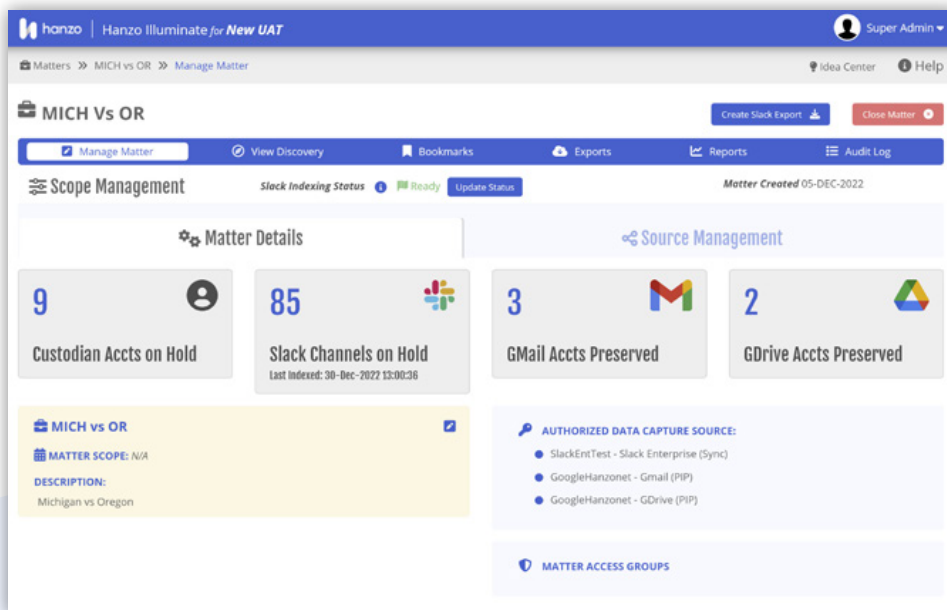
hanzo | Hanzo Illuminate for New UAT

Super Admin

Matters » MICH vs OR » Manage Matter

Idea Center Help

MICH Vs OR

Create Slack Export

Close Matter

Manage Matter View Discovery Bookmarks Exports Reports Audit Log

Scope Management

Slack Indexing Status Ready Update Status

Matter Created 05-DEC-2022

Matter Details

Source Management

9

Custodian Accts on Hold

85

Slack Channels on Hold

Last Indexed: 30-Dec-2022 13:00:36

3

GMail Accts Preserved

2

GDrive Accts Preserved

MICH vs OR

MATTER SCOPE: N/A

DESCRIPTION:

Michigan vs Oregon

AUTHORIZED DATA CAPTURE SOURCE:

SlackEntTest - Slack Enterprise (Sync)

GoogleHanzonet - Gmail (PIP)

GoogleHanzonet - GDrive (PIP)

MATTER ACCESS GROUPS